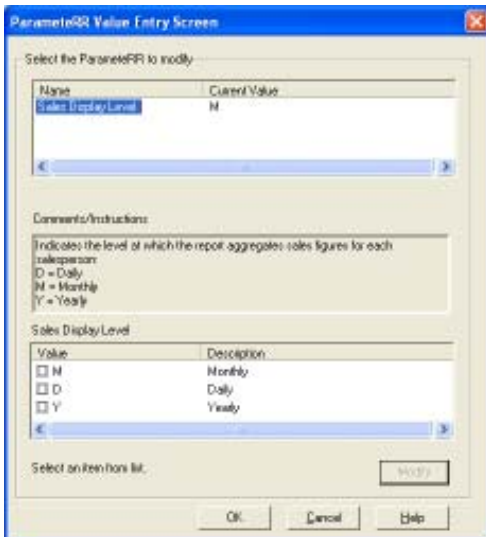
ParameteRR Value Entry Screen

Select the ParameteRR to modify

| Name | Current Value |
|---|---|
| Sales Display Level | M |

Comments/Instructions

Indicates the level at which the report aggregates sales figures for each salesperson:
D = Daily
M = Monthly
Y = Yearly

Sales Display Level

| Value | Description |
|---|---|
| M | Monthly |
| D | Daily |
| Y | Yearly |

Select an item from list.

Modify

OK

Cancel

Help